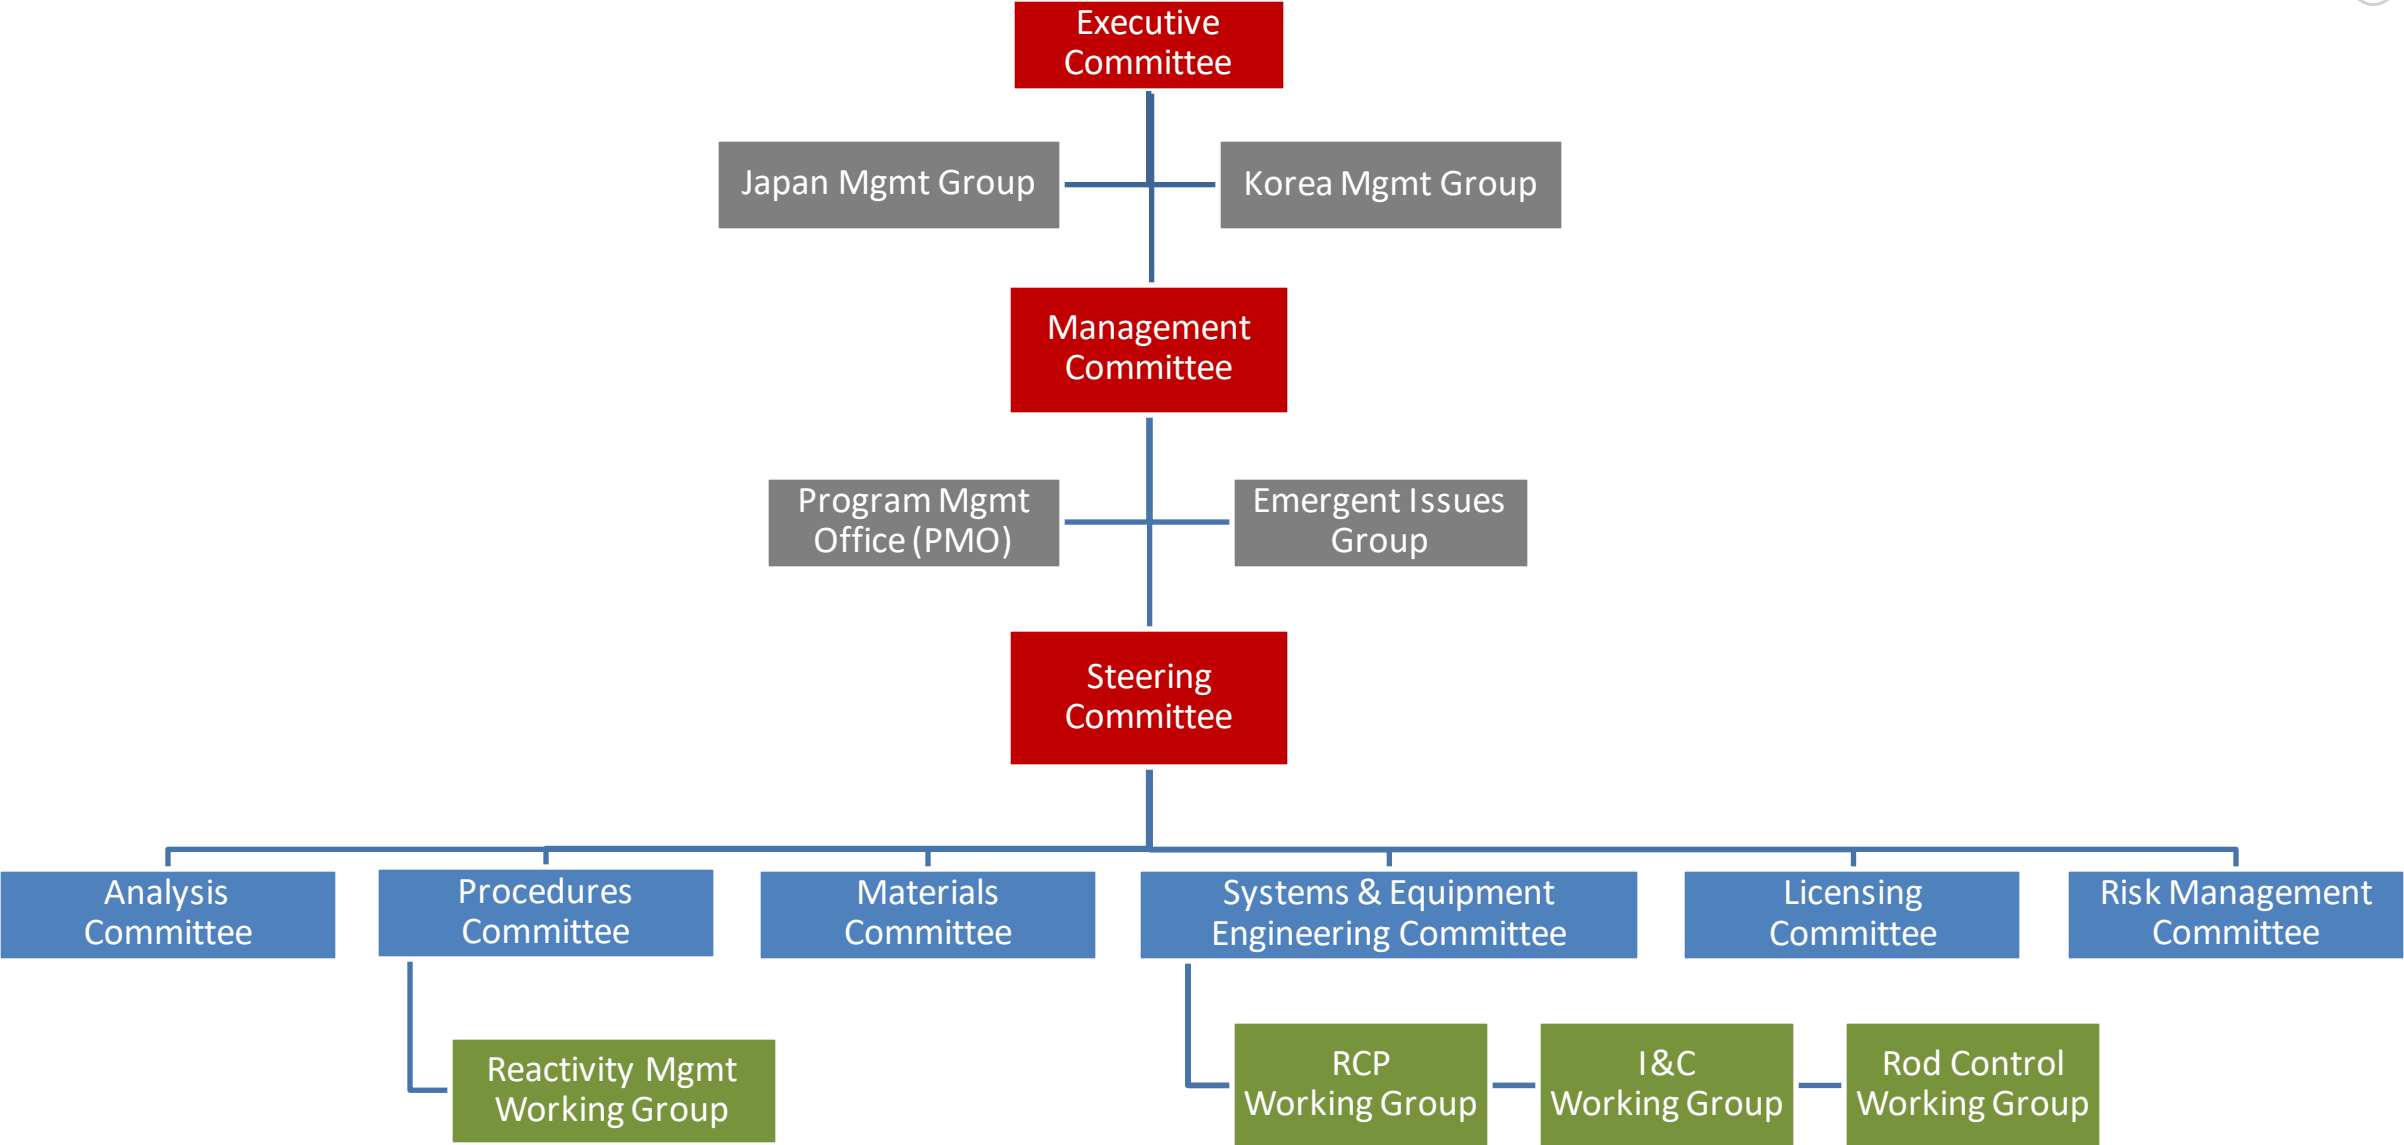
Executive Committee

Japan Mgmt Group

Korea Mgmt Group

Management Committee

Program Mgmt Office (PMO)

Emergent Issues Group

Steering Committee

Analysis Committee

Procedures Committee

Materials Committee

Systems & Equipment Engineering Committee

Licensing Committee

Risk Management Committee

Reactivity Mgmt Working Group

RCP Working Group

I&C Working Group

Rod Control Working Group